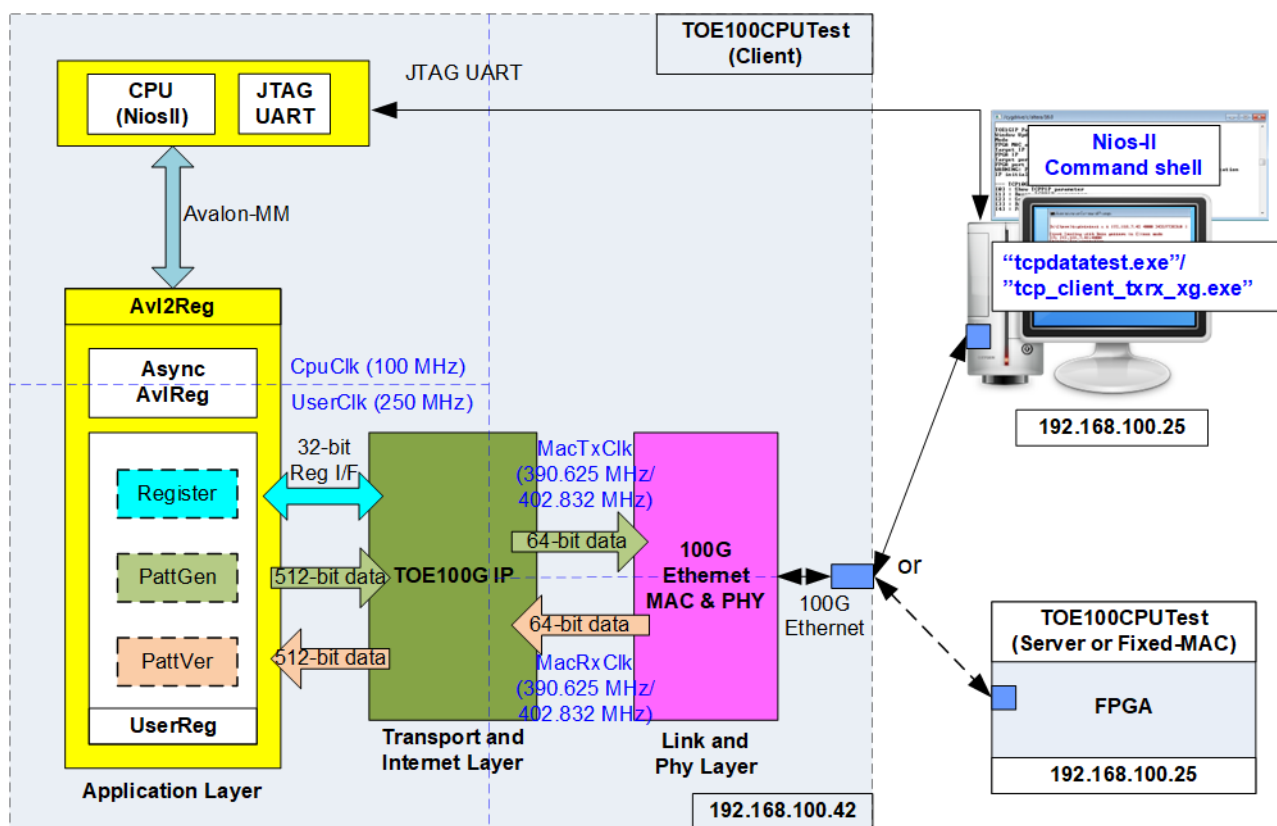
TOE100CPUTest
(Client)

CPU
(NiosII)

JTAG
UART

JTAG UART

Avalon-MM

Avl2Reg

Async
AvlReg

CpuClk (100 MHz)

UserClk (250 MHz)

Register

PattGen

PattVer

UserReg

32-bit
Reg I/F

512-bit data

512-bit data

TOE100G IP

MacTxClk
(390.625 MHz/
402.832 MHz)

64-bit data

64-bit data

MacRxClk
(390.625 MHz/
402.832 MHz)

100G
Ethernet
MAC & PHY

100G
Ethernet

or

Nios-II
Command shell

"tcpdatatest.exe"/
"tcp_client_txrx_xg.exe"

192.168.100.25

TOE100CPUTest
(Server or Fixed-MAC)

FPGA

192.168.100.25

Application Layer

Transport and
Internet Layer

Link and
Phy Layer

192.168.100.42